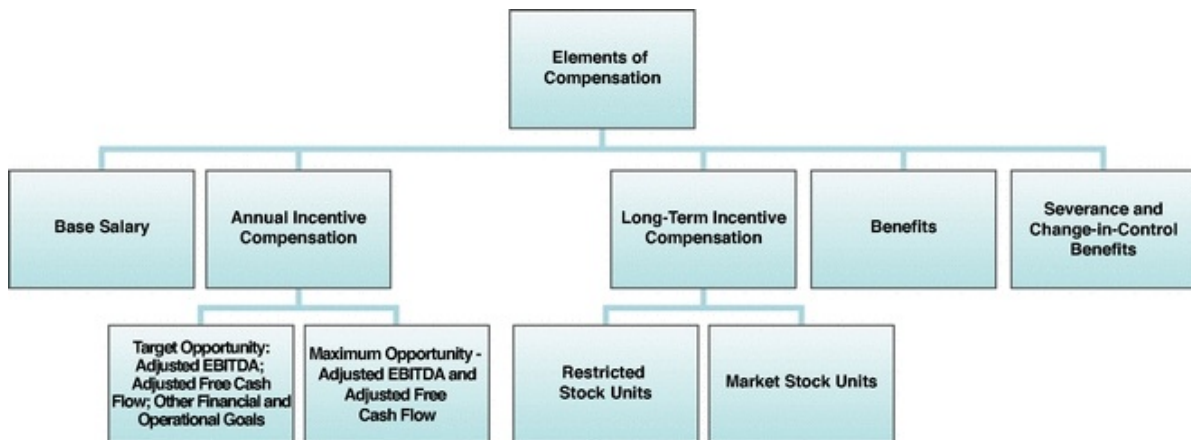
Elements of Compensation

Base Salary

Annual Incentive Compensation

Target Opportunity: Adjusted EBITDA; Adjusted Free Cash Flow; Other Financial and Operational Goals

Maximum Opportunity - Adjusted EBITDA and Adjusted Free Cash Flow

Long-Term Incentive Compensation

Restricted Stock Units

Market Stock Units

Benefits

Severance and Change-in-Control Benefits